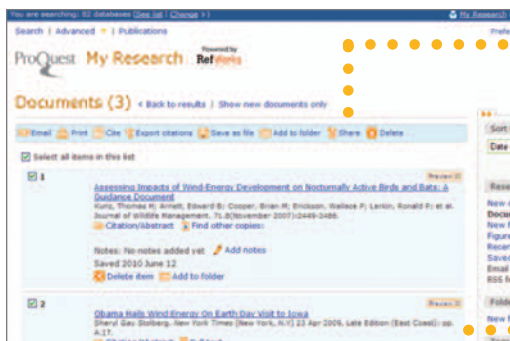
You are searching: 52 databases (See list | Change >) My Research

Search | Advanced | Publications Prefe

ProQuest My Research Powered by RefWorks

Documents (3) < Back to results | Show new documents only

Email Print Cite Export citations Save as file Add to folder Share Delete

Select all items in this list

1 Preview

Assessing Impacts of Wind-Energy Development on Nocturnally Active Birds and Bats: A Guidance Document
Kunz, Thomas H; Arnett, Edward B; Cooper, Brian M; Erickson, Wallace P; Larkin, Ronald P; et al. Journal of Wildlife Management. 71.8(November 2007):2449-2486.
Citation/Abstract Find other copies:

Notes: No notes added yet Add notes
Saved 2010 June 12
Delete item Add to folder

2 Preview

Obama Hails Wind Energy On Earth Day Visit to Iowa
Sheryl Gay Stolberg. New York Times [New York, N.Y] 23 Apr 2009, Late Edition (East Coast): pg. A.17.

Sort
Date

Rese
New
Docu
New
Figur
Recen
Saved
Email
RSS f

Folde
New f